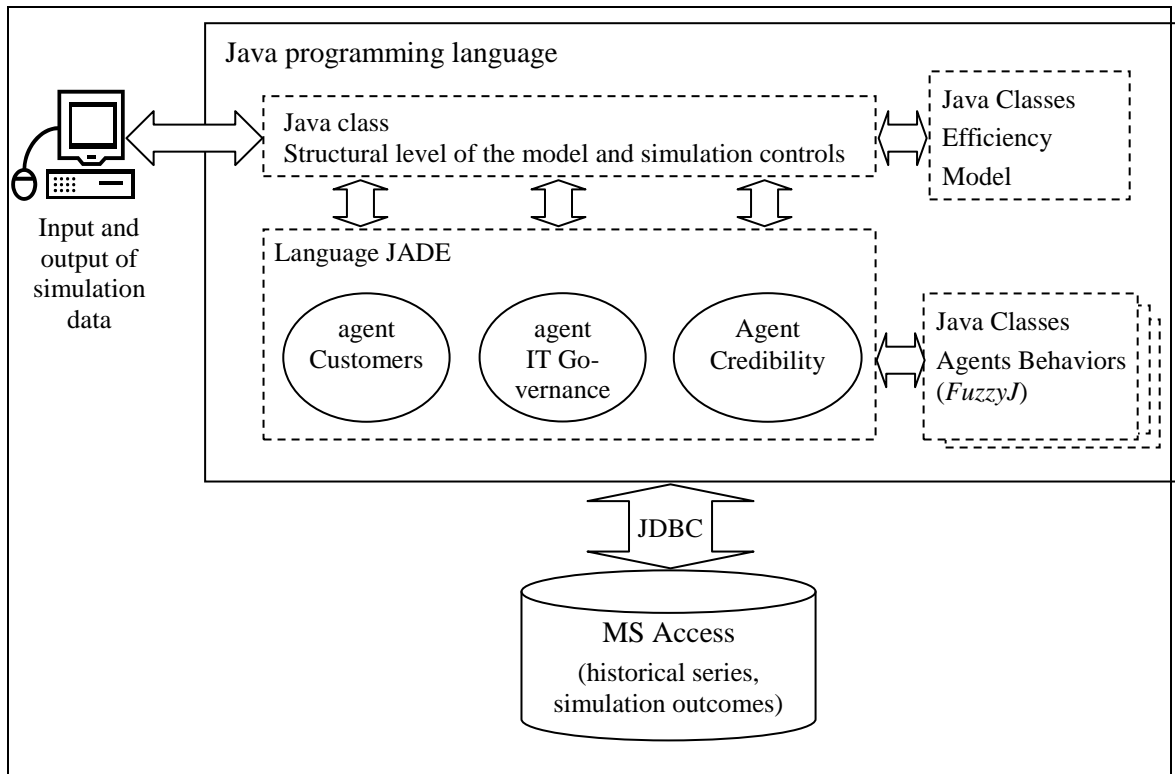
Java programming language

Java class
Structural level of the model and simulation controls

Java Classes
Efficiency
Model

Input and output of simulation data

Language JADE

agent
Customers

agent
IT Governance

Agent
Credibility

Java Classes
Agents Behaviors
(FuzzyJ)

JDBC

MS Access
(historical series, simulation outcomes)